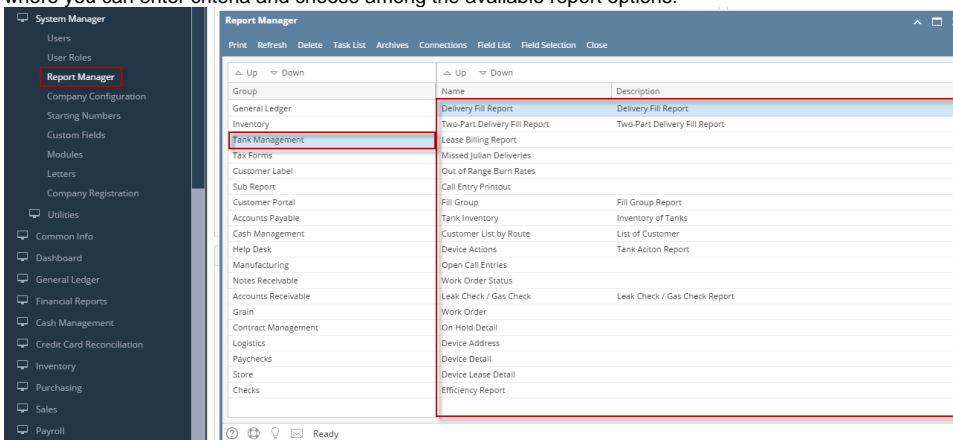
where you can enter criteria and choose among the available report options.

System Manager
Users
User Roles
Report Manager
Company Configuration
Starting Numbers
Custom Fields
Modules
Letters
Company Registration
Utilities
Common Info
Dashboard
General Ledger
Financial Reports
Cash Management
Credit Card Reconciliation
Inventory
Purchasing
Sales
Payroll

Report Manager

Print Refresh Delete Task List Archives Connections Field List Field Selection Close

Up Down

| Group |
|---|
| General Ledger |
| Inventory |
| Tank Management |
| Tax Forms |
| Customer Label |
| Sub Report |
| Customer Portal |
| Accounts Payable |
| Cash Management |
| Help Desk |
| Manufacturing |
| Notes Receivable |
| Accounts Receivable |
| Grain |
| Contract Management |
| Logistics |
| Paychecks |
| Store |
| Checks |

Up Down

| Name | Description |
|---|---|
| Delivery Fill Report | Delivery Fill Report |
| Two-Part Delivery Fill Report | Two-Part Delivery Fill Report |
| Lease Billing Report | |
| Missed Julian Deliveries | |
| Out of Range Burn Rates | |
| Call Entry Printout | |
| Fill Group | Fill Group Report |
| Tank Inventory | Inventory of Tanks |
| Customer List by Route | List of Customer |
| Device Actions | Tank Aciton Report |
| Open Call Entries | |
| Work Order Status | |
| Leak Check / Gas Check | Leak Check / Gas Check Report |
| Work Order | |
| On Hold Detail | |
| Device Address | |
| Device Detail | |
| Device Lease Detail | |
| Efficiency Report | |

Ready